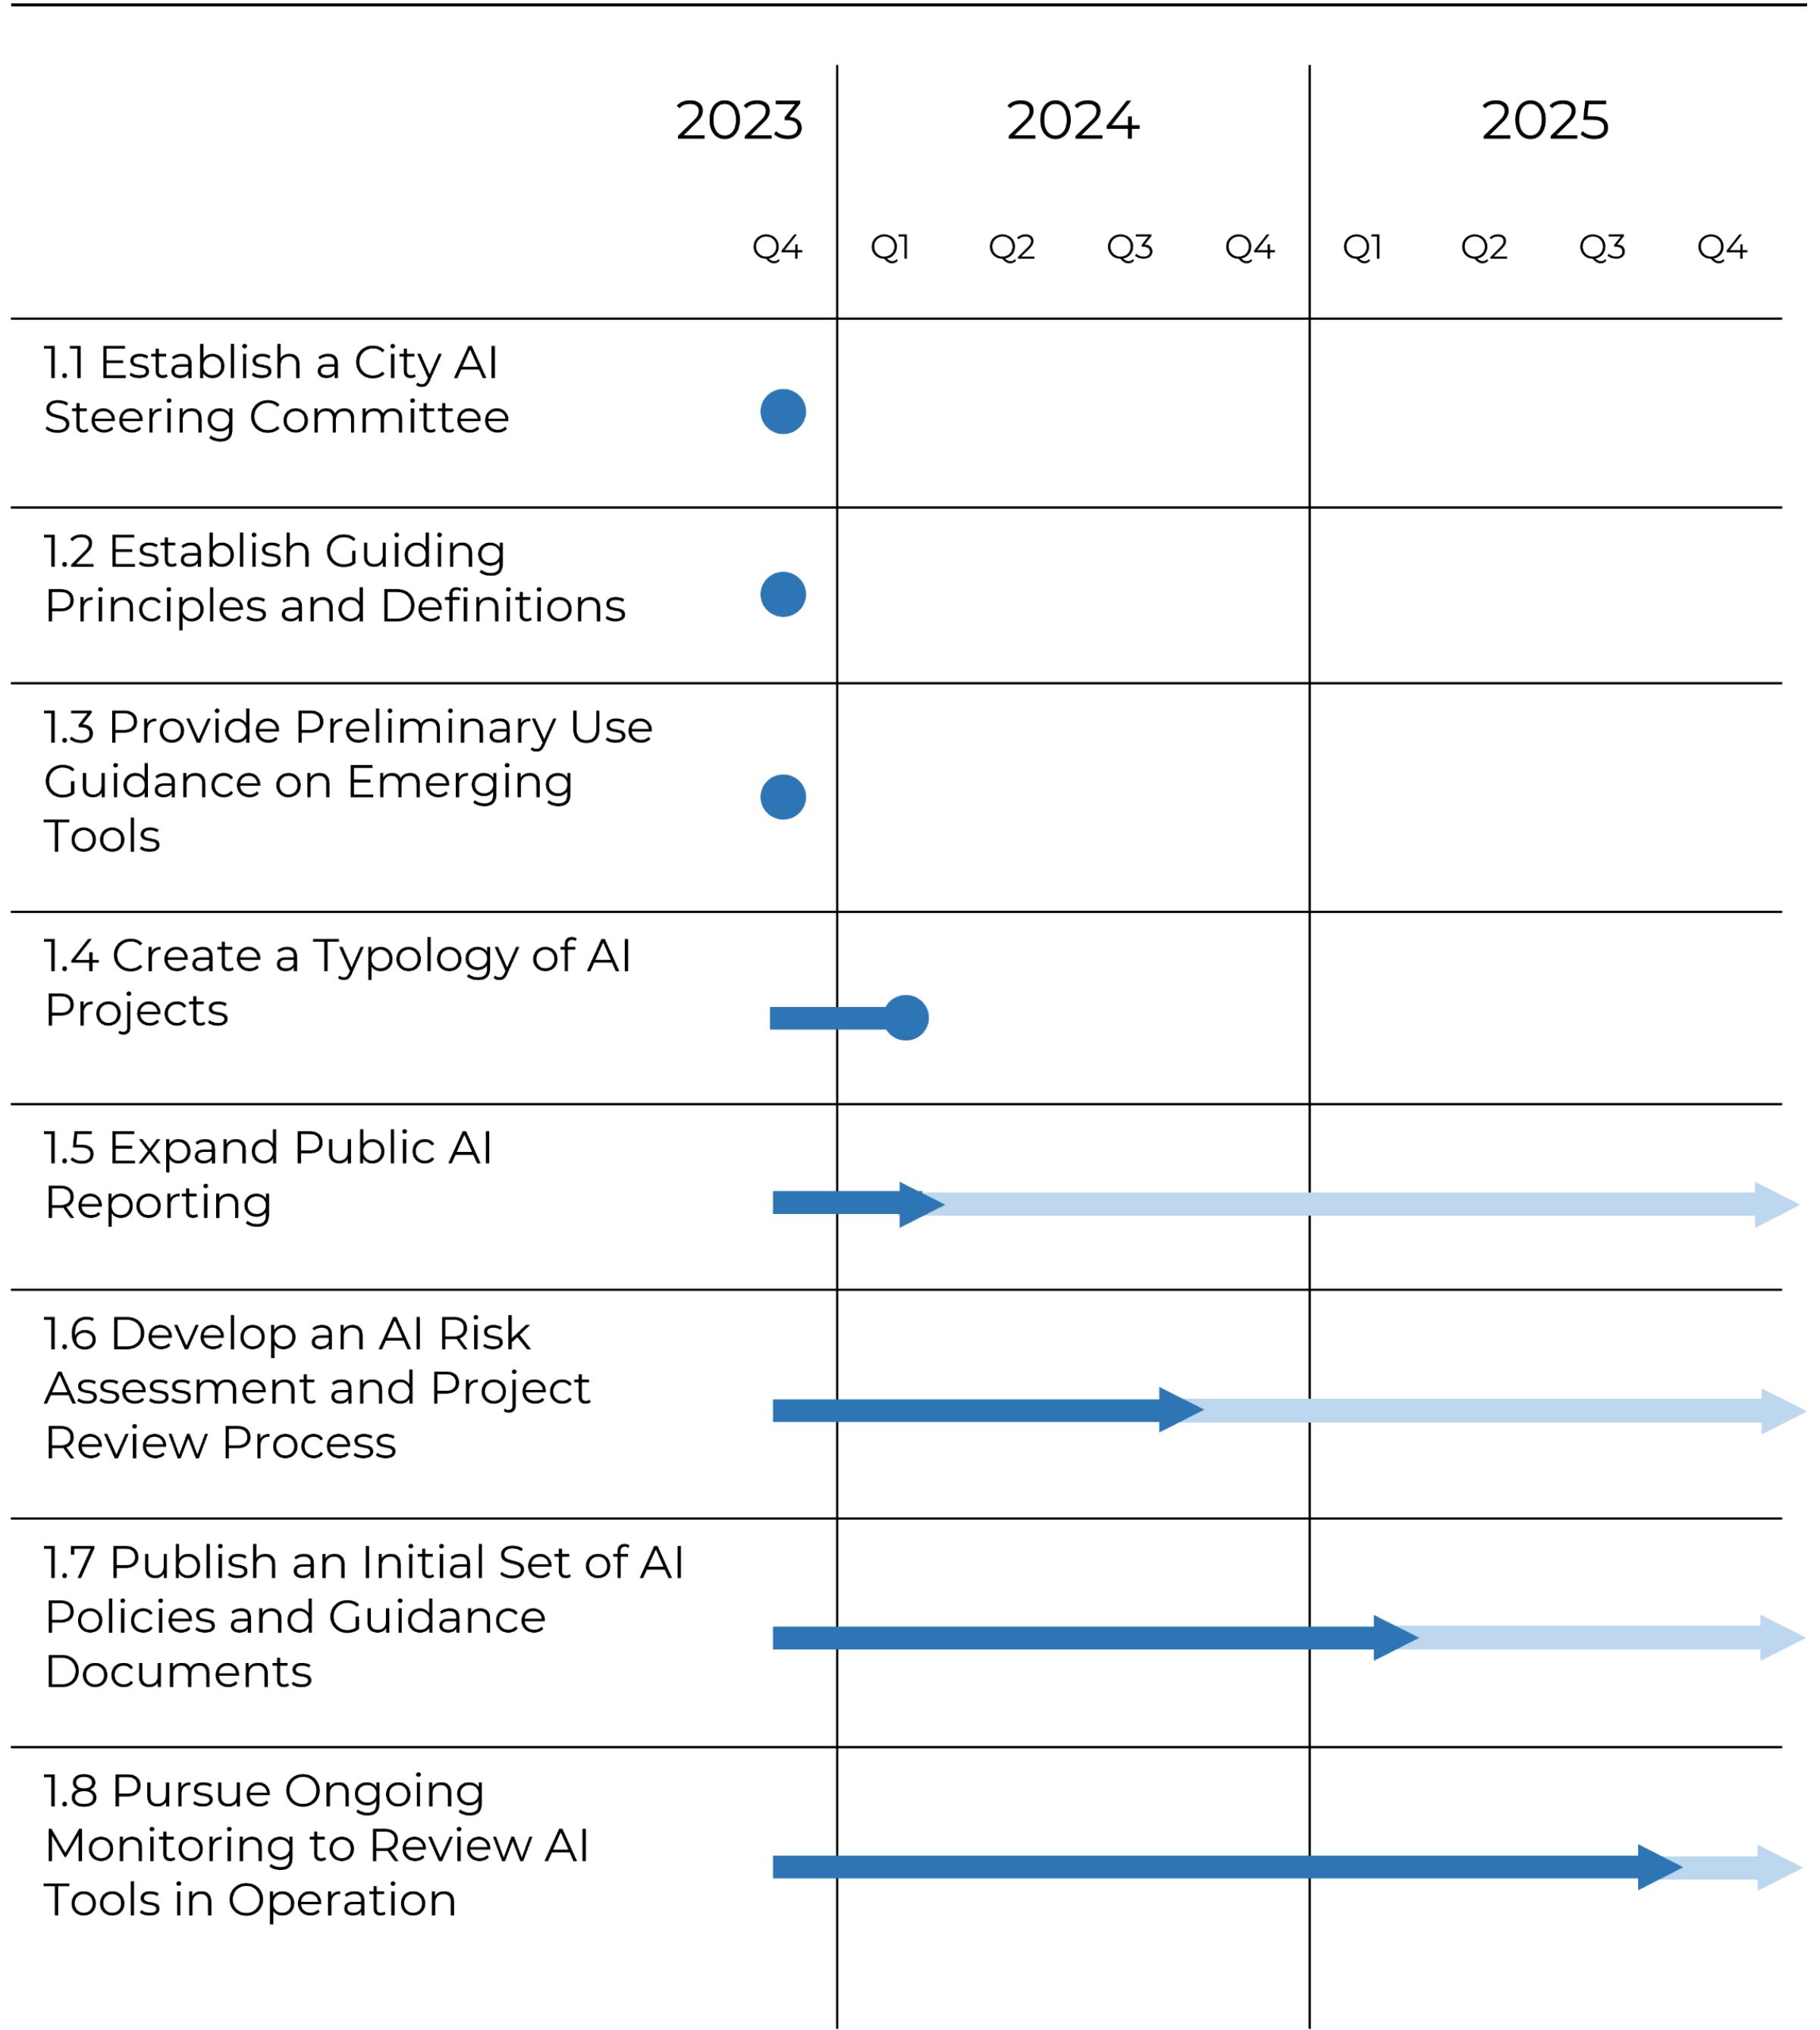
| | 2023 | 2024 | | | | 2025 | | | |
|---|---|---|---|---|---|---|---|---|---|
| | Q4 | Q1 | Q2 | Q3 | Q4 | Q1 | Q2 | Q3 | Q4 |
| 1.1 Establish a City AI Steering Committee | | | | | | | | | |
| 1.2 Establish Guiding Principles and Definitions | | | | | | | | | |
| 1.3 Provide Preliminary Use Guidance on Emerging Tools | | | | | | | | | |
| 1.4 Create a Typology of AI Projects | | | | | | | | | |
| 1.5 Expand Public AI Reporting | | | | | | | | | |
| 1.6 Develop an AI Risk Assessment and Project Review Process | | | | | | | | | |
| 1.7 Publish an Initial Set of AI Policies and Guidance Documents | | | | | | | | | |
| 1.8 Pursue Ongoing Monitoring to Review AI Tools in Operation | | | | | | | | | |